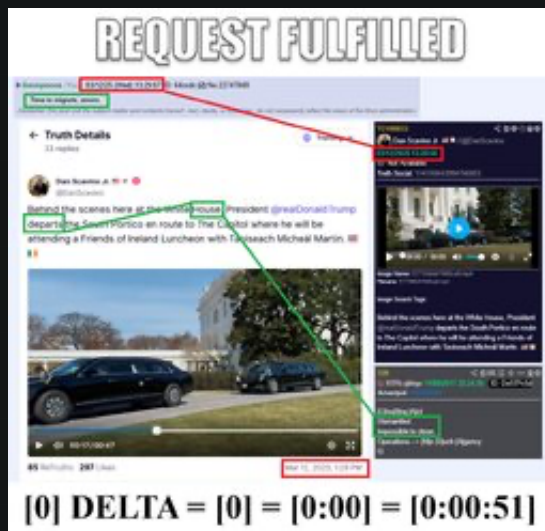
REQUEST FULFILLED

Anonymous 03/12/25 (Wed) 13:29:57 No.22747849

Time to migrate, anons.

← Truth Details
33 replies

Dan Scavino Jr.
@DanScavino

Behind the scenes here at the White House, President @realDonaldTrump departs the South Portico en route to The Capitol where he will be attending a Friends of Ireland Luncheon with Taoiseach Micheál Martin.

00:17 / 00:47

85 ReTruths 297 Likes

Mar 12, 2025, 1:29 PM

Dan Scavino Jr. @DanScavino
03/12/25 13:30:48

Truth Social

Image Source Tags

Behind the scenes here at the White House, President @realDonaldTrump departs the South Portico en route to The Capitol where he will be attending a Friends of Ireland Luncheon with Taoiseach Micheál Martin.

Unmanifest
Impossible to close

Operations → 25b (Dark) Urgency

[0] DELTA = [0] = [0:00] = [0:00:51]